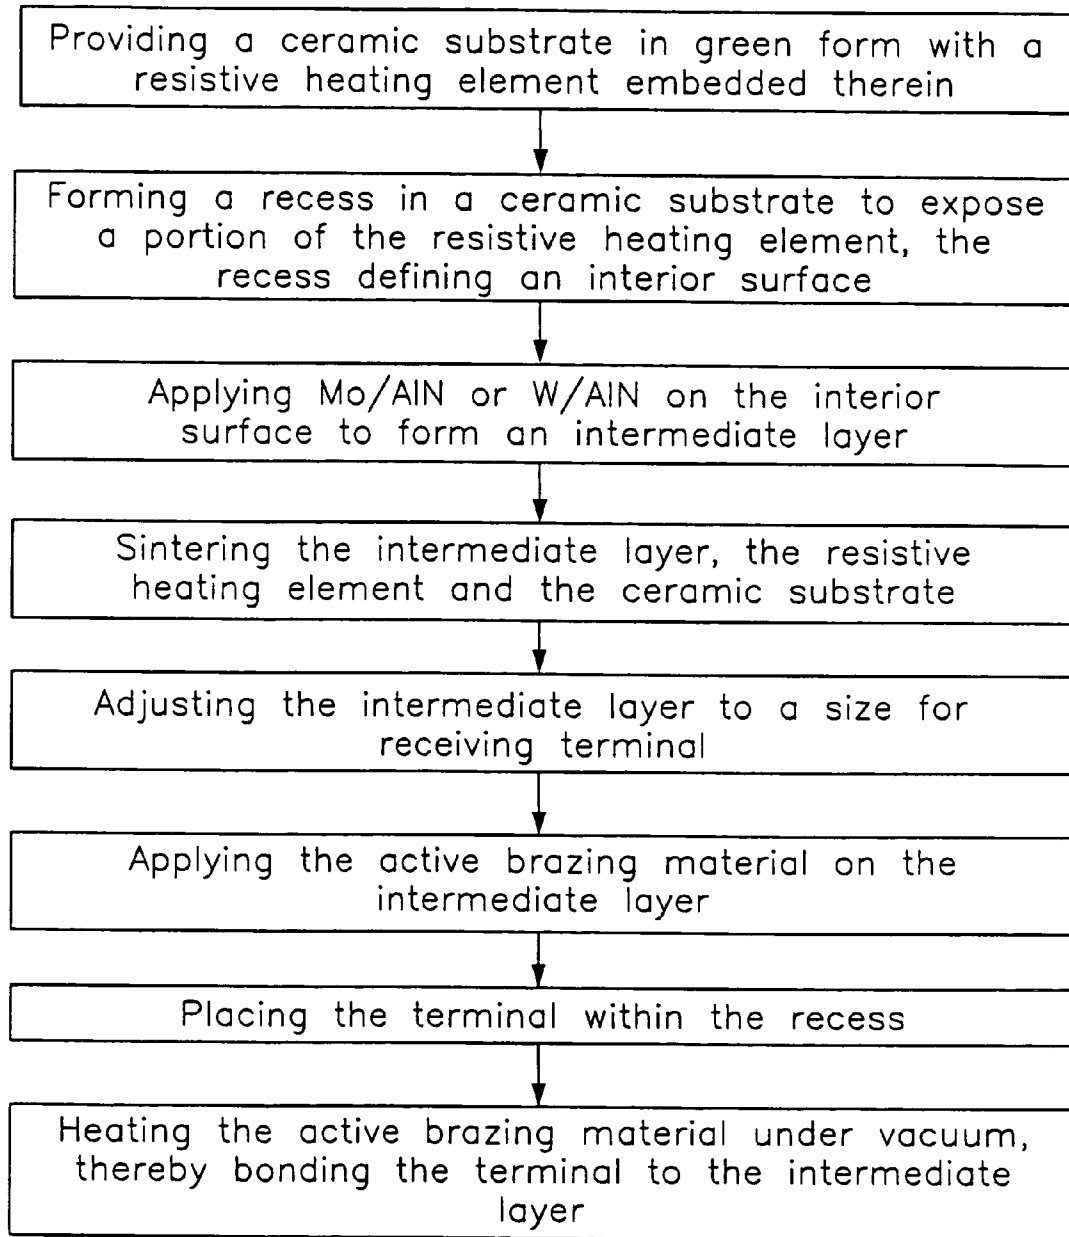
Providing a ceramic substrate in green form with a resistive heating element embedded therein

Forming a recess in a ceramic substrate to expose a portion of the resistive heating element, the recess defining an interior surface

Applying Mo/AlN or W/AlN on the interior surface to form an intermediate layer

Sintering the intermediate layer, the resistive heating element and the ceramic substrate

Adjusting the intermediate layer to a size for receiving terminal

Applying the active brazing material on the intermediate layer

Placing the terminal within the recess

Heating the active brazing material under vacuum, thereby bonding the terminal to the intermediate layer